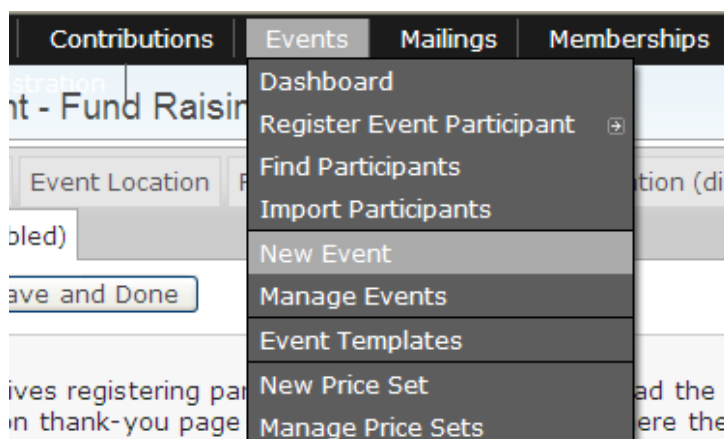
Contributions | Events | Mailings | Memberships

stration

nt - Fund Raisin

Event Location

tion (di

bled)

ave and Done

ives registering par

n thank-you page

ad the

ere the

Dashboard
Register Event Participant
Find Participants
Import Participants
New Event
Manage Events
Event Templates
New Price Set
Manage Price Sets